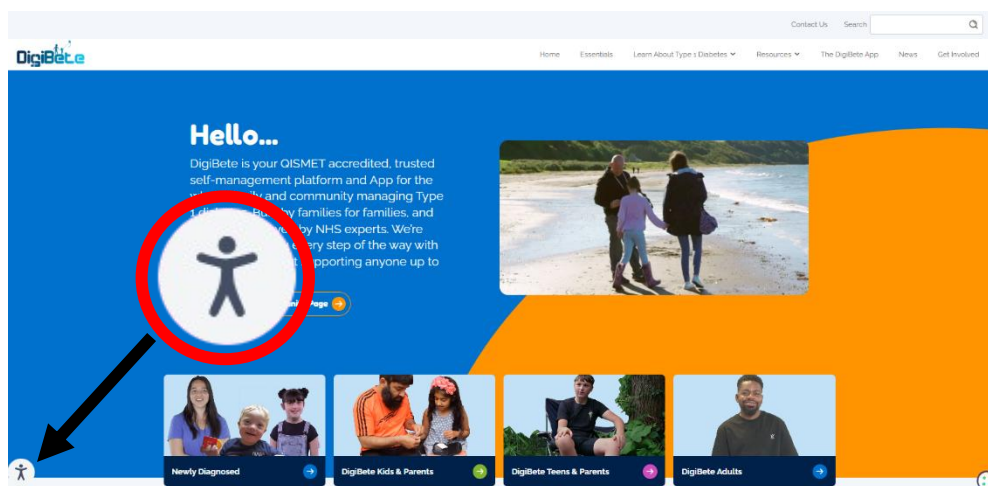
Contact Us Search

DigiBete

Home Essentials Learn About Type 1 Diabetes Resources The DigiBete App News Get Involved

Hello...

DigiBete is your QISMET accredited, trusted self-management platform and App for the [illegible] and community managing Type 1 di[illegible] by families for families, and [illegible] by NHS experts. We're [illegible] every step of the way with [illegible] supporting anyone up to

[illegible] Page

Newly Diagnosed

DigiBete Kids & Parents

DigiBete Teens & Parents

DigiBete Adults